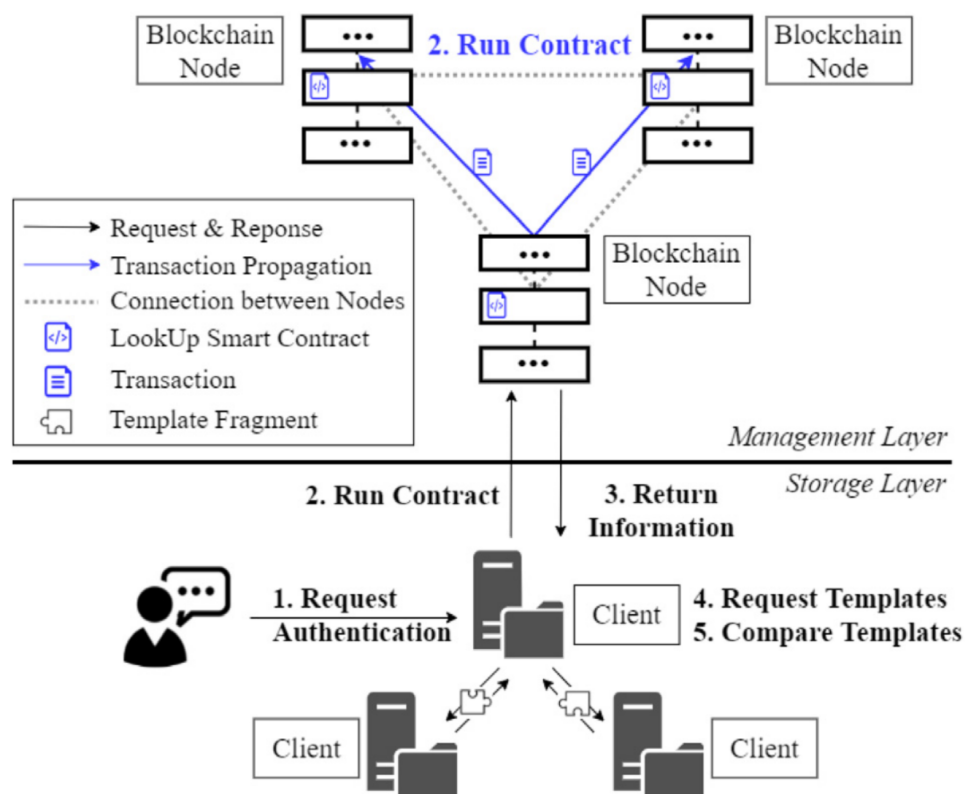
Blockchain Node

2. Run Contract

Blockchain Node

Request & Reponse
Transaction Propagation
Connection between Nodes
LookUp Smart Contract
Transaction
Template Fragment

Blockchain Node

Management Layer

Storage Layer

2. Run Contract

3. Return Information

1. Request Authentication

Client

4. Request Templates
5. Compare Templates

Client

Client